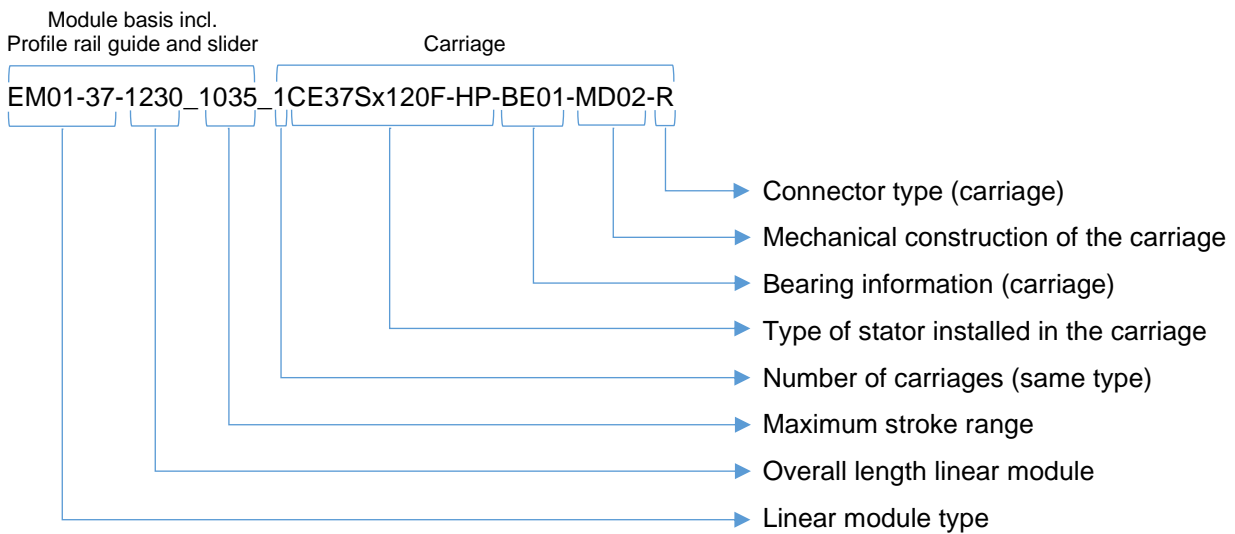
Module basis incl.
Profile rail guide and slider

Carriage

EM01-37-1230_1035_1CE37Sx120F-HP-BE01-MD02-R

Connector type (carriage)
Mechanical construction of the carriage
Bearing information (carriage)
Type of stator installed in the carriage
Number of carriages (same type)
Maximum stroke range
Overall length linear module
Linear module type